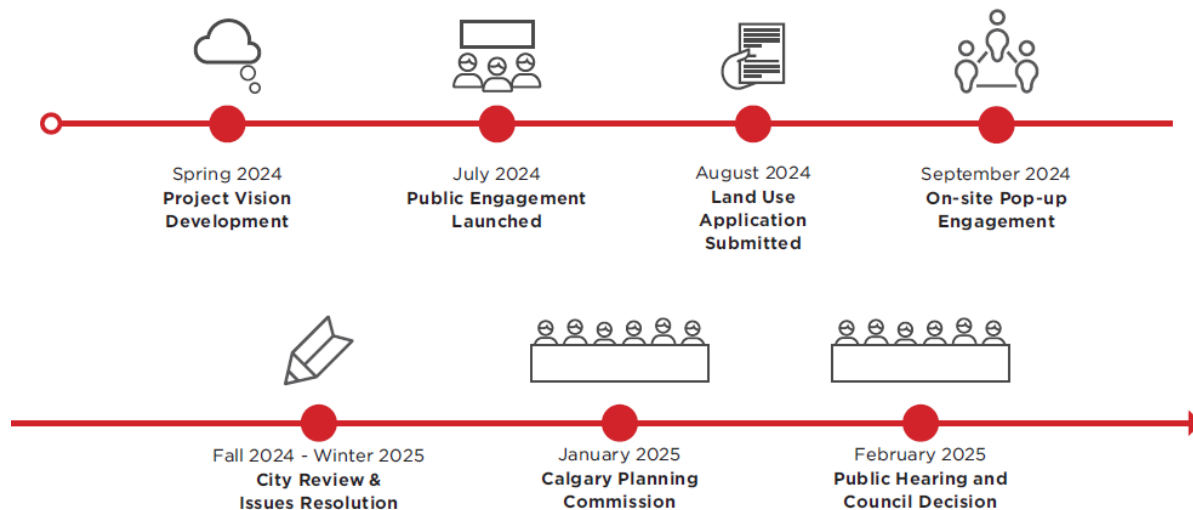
Spring 2024
Project Vision Development

July 2024
Public Engagement Launched

August 2024
Land Use Application Submitted

September 2024
On-site Pop-up Engagement

Fall 2024 - Winter 2025
City Review & Issues Resolution

January 2025
Calgary Planning Commission

February 2025
Public Hearing and Council Decision